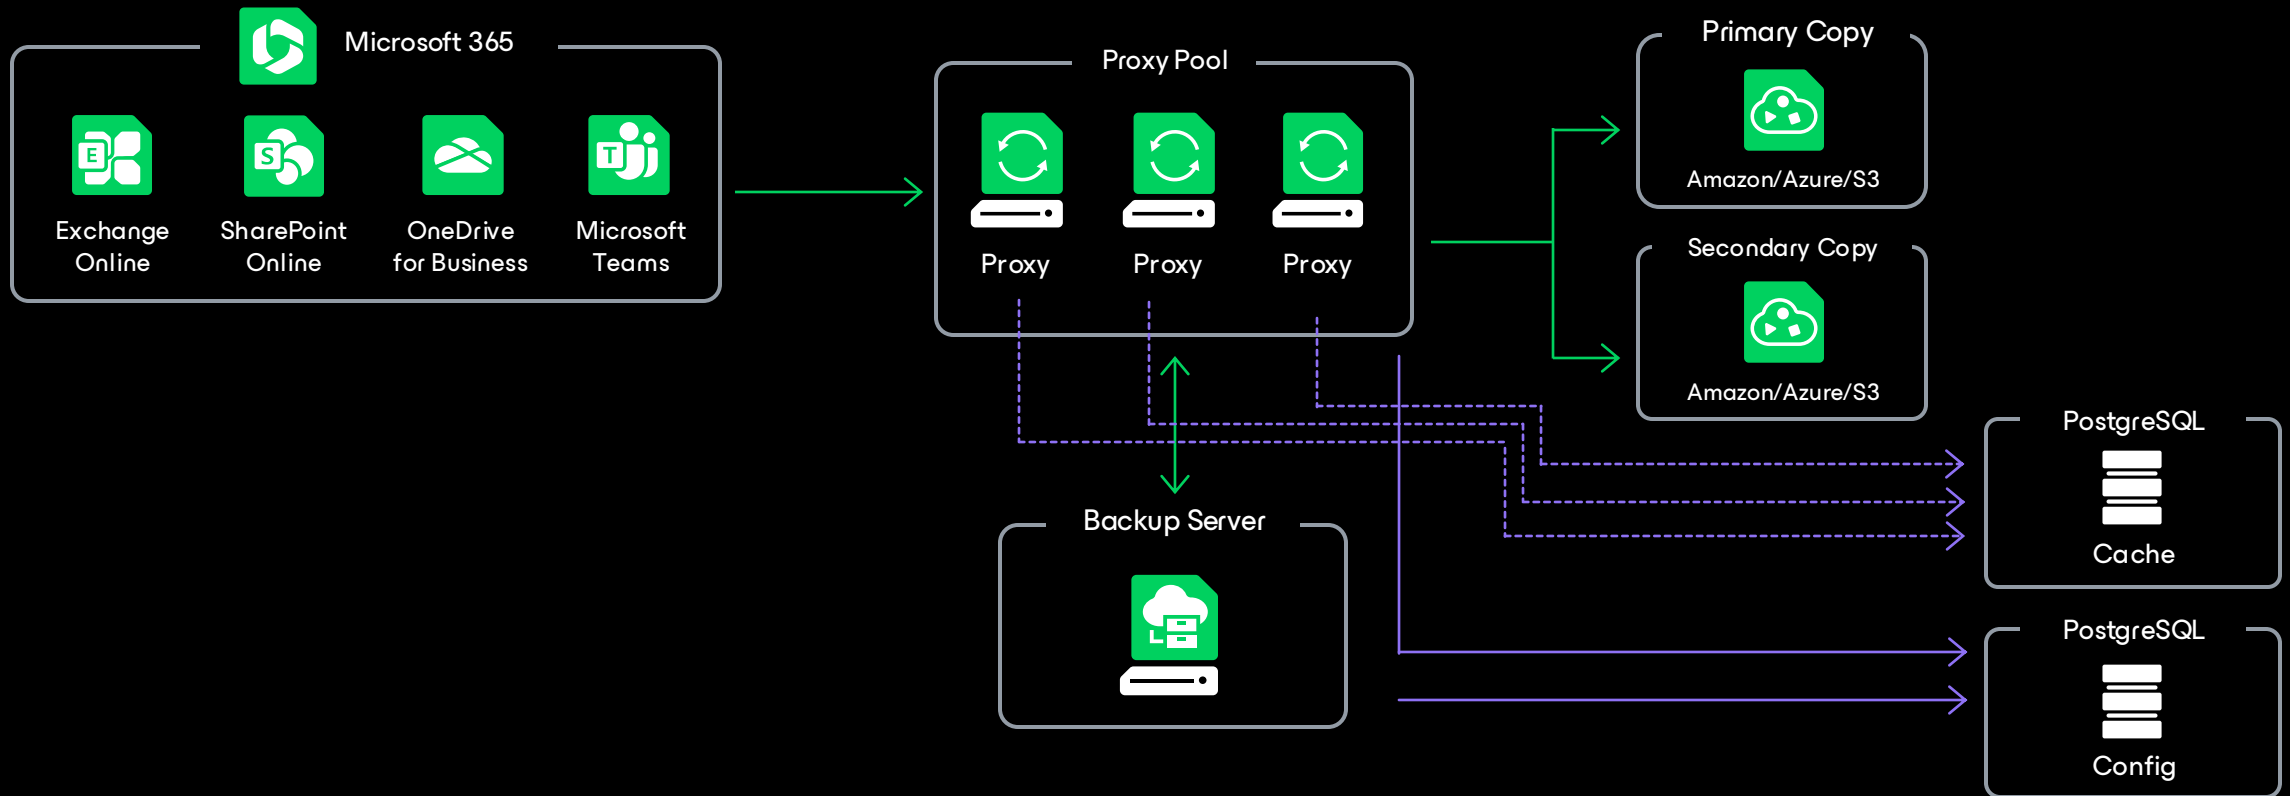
Microsoft 365

Exchange Online

SharePoint Online

OneDrive for Business

Microsoft Teams

Proxy Pool

Proxy

Proxy

Proxy

Primary Copy

Amazon/Azure/S3

Secondary Copy

Amazon/Azure/S3

PostgreSQL

Cache

Backup Server

PostgreSQL

Config